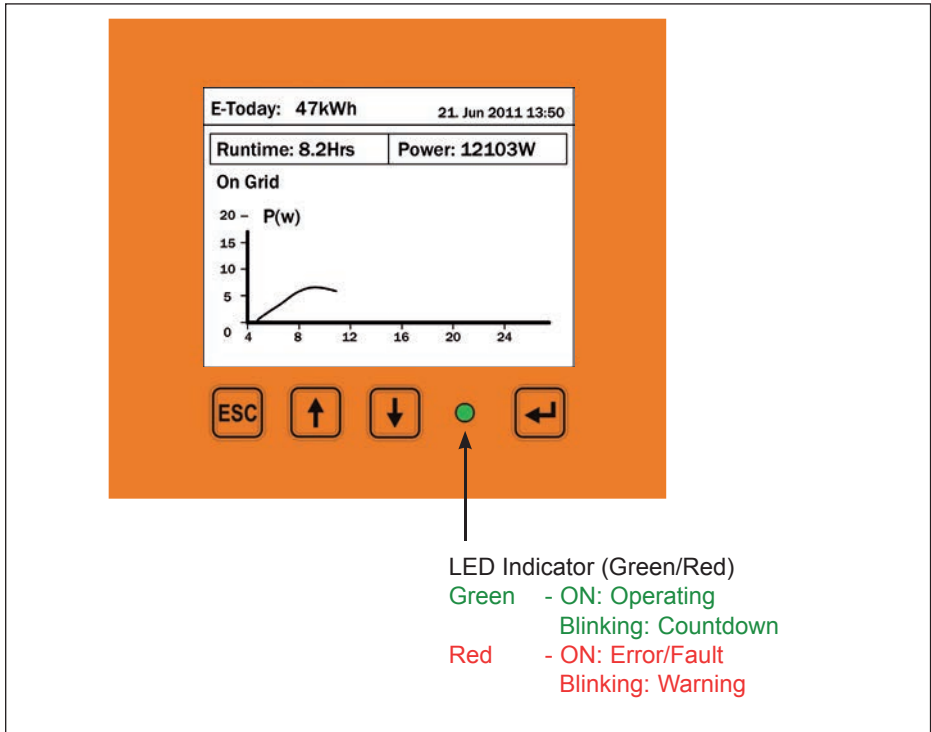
E-Today: 47kWh
21. Jun 2011 13:50

Runtime: 8.2Hrs
Power: 12103W

On Grid

20 – P(w)
15
10
5
0
4
8
12
16
20
24

ESC

LED Indicator (Green/Red)
Green - ON: Operating
Blinking: Countdown
Red - ON: Error/Fault
Blinking: Warning